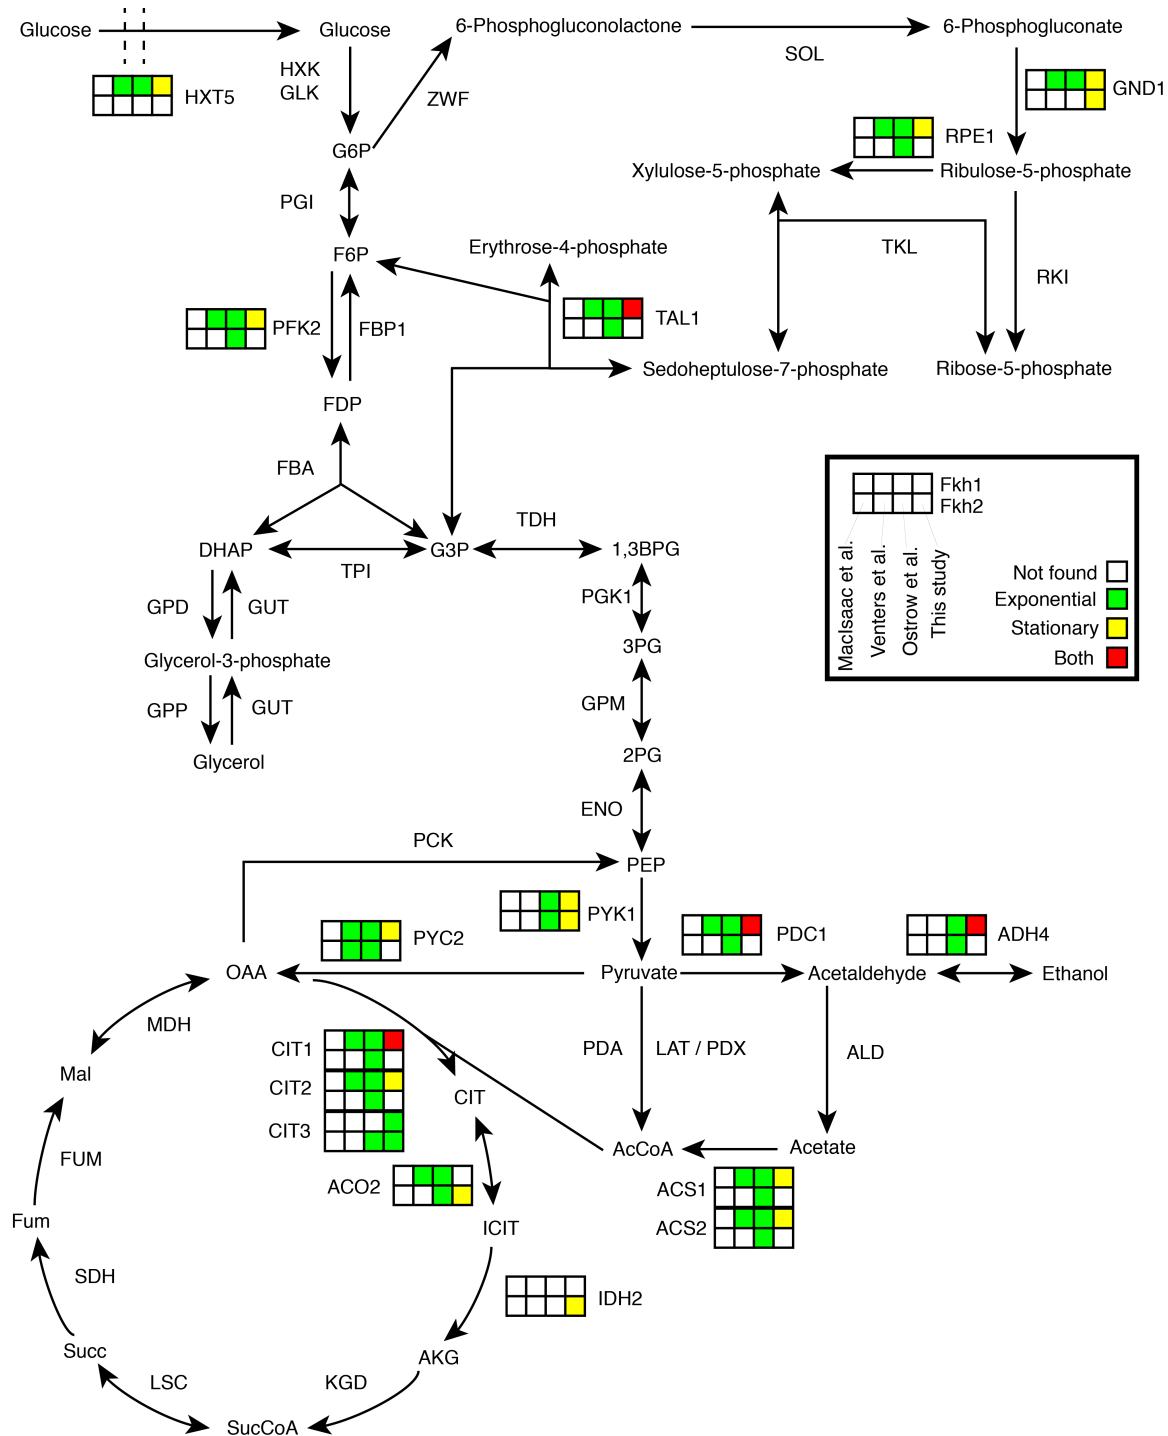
Glucose
Glucose
6-Phosphogluconolactone
6-Phosphogluconate
SOL
HXT5
HXK
GLK
ZWF
GND1
RPE1
G6P
Xylulose-5-phosphate
Ribulose-5-phosphate
PGI
TKL
RKI
F6P
Erythrose-4-phosphate
PFK2
FBP1
TAL1
Sedoheptulose-7-phosphate
Ribose-5-phosphate
FDP
FBA
Fkh1
Fkh2
MacIsaac et al.
Venters et al.
Ostrow et al.
This study
Not found
Exponential
Stationary
Both
TDH
DHAP
G3P
1,3BPG
TPI
PGK1
GPD
GUT
Glycerol-3-phosphate
3PG
GPP
GUT
GPM
Glycerol
2PG
ENO
PCK
PEP
PYK1
PYC2
PDC1
ADH4
OAA
Pyruvate
Acetaldehyde
Ethanol
MDH
PDA
LAT / PDX
ALD
CIT1
Mal
CIT2
CIT
CIT3
FUM
AcCoA
Acetate
ACO2
ACS1
Fum
ICIT
ACS2
SDH
IDH2
Succ
AKG
LSC
KGD
SucCoA